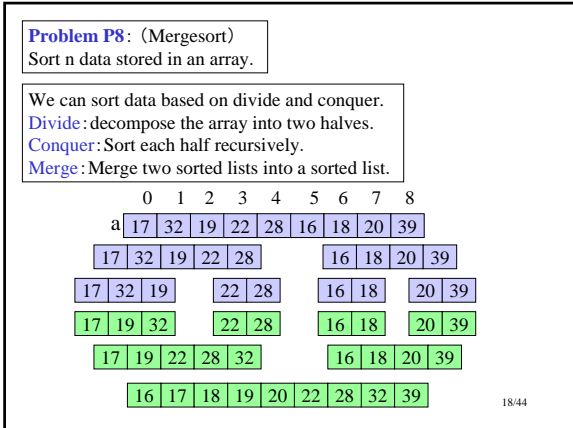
Problem P8:(Mergesort)
Sort n data stored in an array.

We can sort data based on divide and conquer.
Divide: decompose the array into two halves.
Conquer: Sort each half recursively.
Merge: Merge two sorted lists into a sorted list.

0 1 2 3 4 5 6 7 8

a

| 17 | 32 | 19 | 22 | 28 | 16 | 18 | 20 | 39 |
|---|---|---|---|---|---|---|---|---|

| 17 | 32 | 19 | 22 | 28 |
|---|---|---|---|---|

| 16 | 18 | 20 | 39 |
|---|---|---|---|

| 17 | 32 | 19 |
|---|---|---|

| 22 | 28 |
|---|---|

| 16 | 18 |
|---|---|

| 20 | 39 |
|---|---|

| 17 | 19 | 32 |
|---|---|---|

| 22 | 28 |
|---|---|

| 16 | 18 |
|---|---|

| 20 | 39 |
|---|---|

| 17 | 19 | 22 | 28 | 32 |
|---|---|---|---|---|

| 16 | 18 | 20 | 39 |
|---|---|---|---|

| 16 | 17 | 18 | 19 | 20 | 22 | 28 | 32 | 39 |
|---|---|---|---|---|---|---|---|---|

18/44